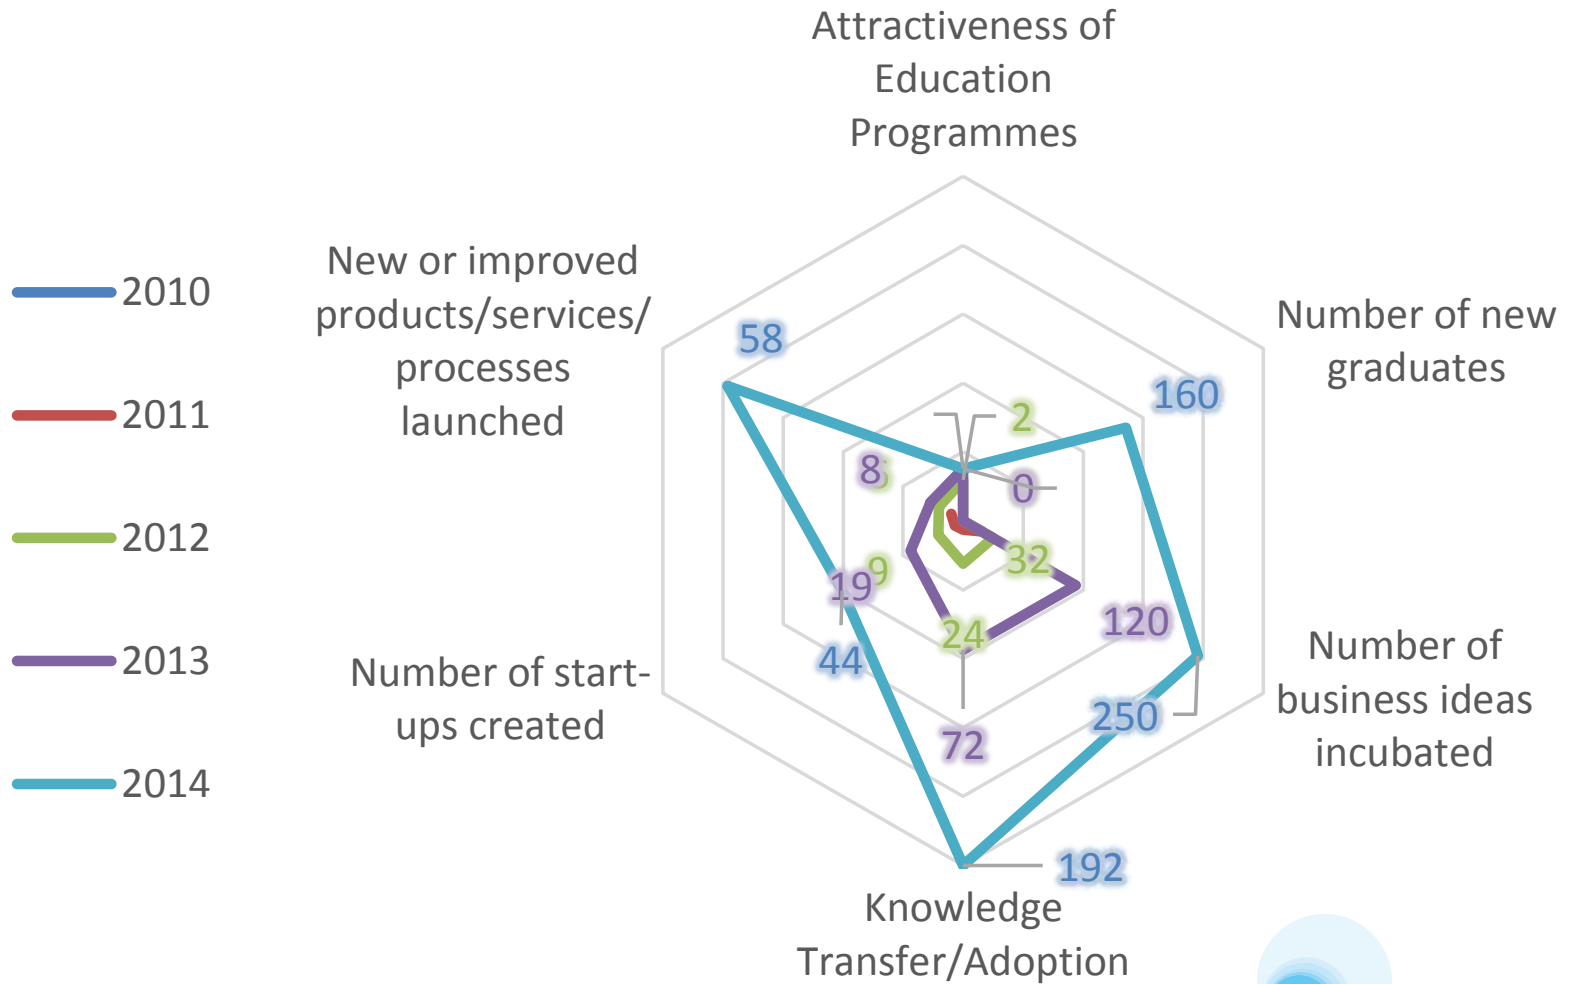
2010
2011
2012
2013
2014

Attractiveness of Education Programmes

Number of new graduates

Number of business ideas incubated

Knowledge Transfer/Adoption

Number of start-ups created

New or improved products/services/ processes launched

58
160
2
0
8
32
120
9
19
24
44
250
72
192